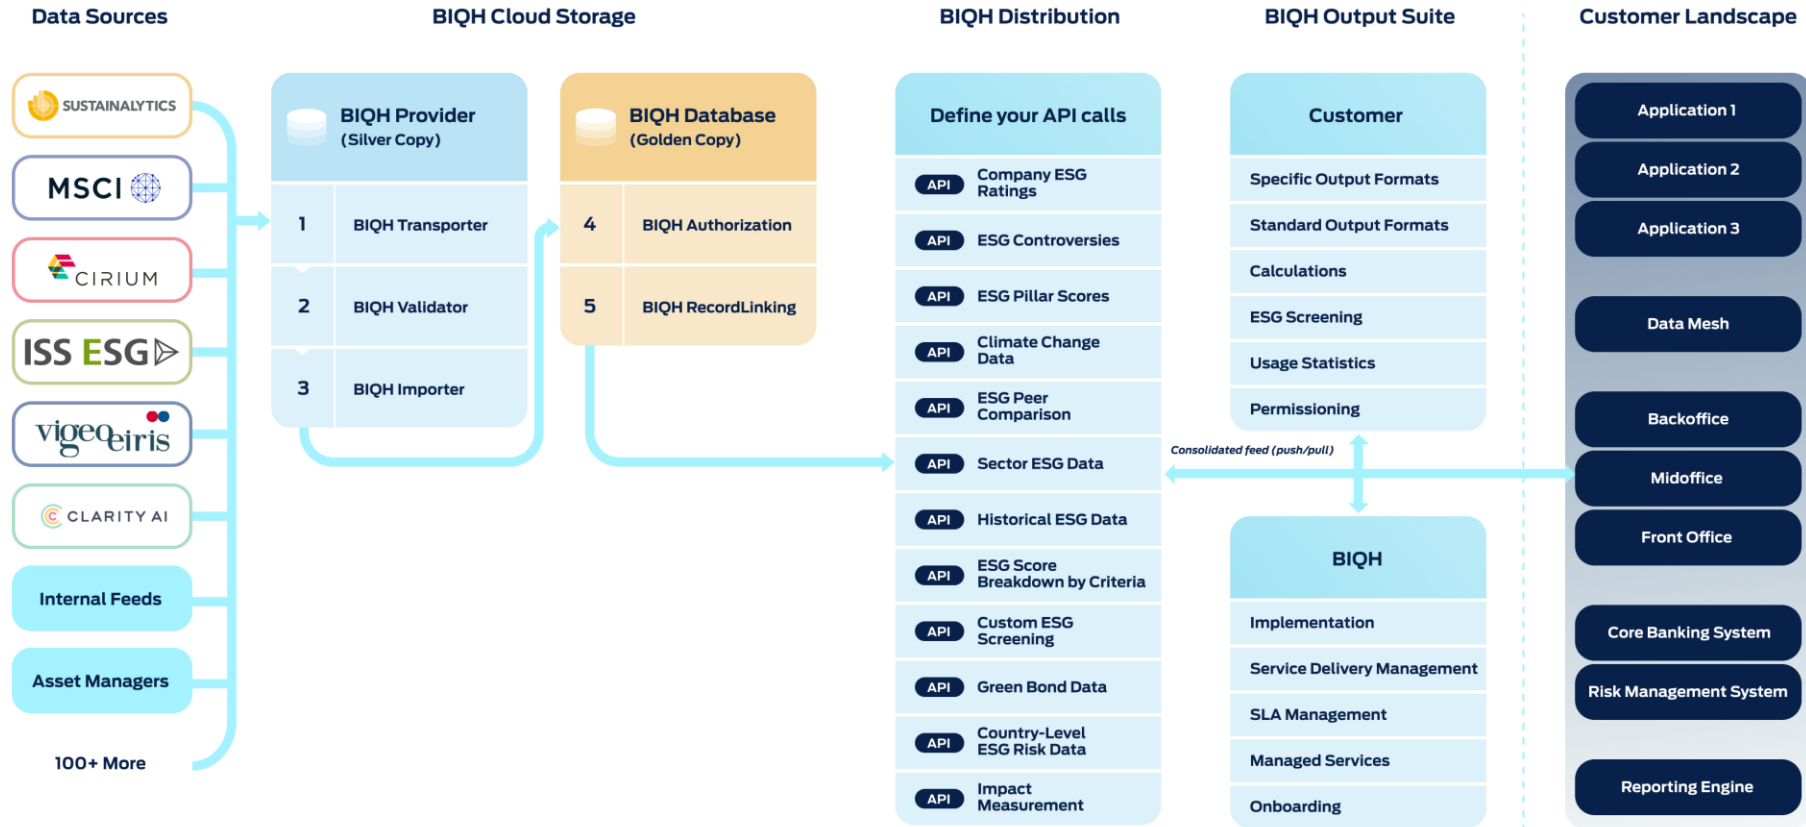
Data Sources

SUSTAINALYTICS

MSCI

CIRIUM

ISS ESG

vigeo eiris

CLARITY AI

Internal Feeds

Asset Managers

100+ More

BIQH Cloud Storage

BIQH Provider
(Silver Copy)

1 BIQH Transporter

2 BIQH Validator

3 BIQH Importer

BIQH Database
(Golden Copy)

4 BIQH Authorization

5 BIQH RecordLinking

BIQH Distribution

Define your API calls

API Company ESG Ratings

API ESG Controversies

API ESG Pillar Scores

API Climate Change Data

API ESG Peer Comparison

API Sector ESG Data

API Historical ESG Data

API ESG Score Breakdown by Criteria

API Custom ESG Screening

API Green Bond Data

API Country-Level ESG Risk Data

API Impact Measurement

BIQH Output Suite

Customer

Specific Output Formats

Standard Output Formats

Calculations

ESG Screening

Usage Statistics

Permissioning

Consolidated feed (push/pull)

BIQH

Implementation

Service Delivery Management

SLA Management

Managed Services

Onboarding

Customer Landscape

Application 1

Application 2

Application 3

Data Mesh

Backoffice

Midoffice

Front Office

Core Banking System

Risk Management System

Reporting Engine